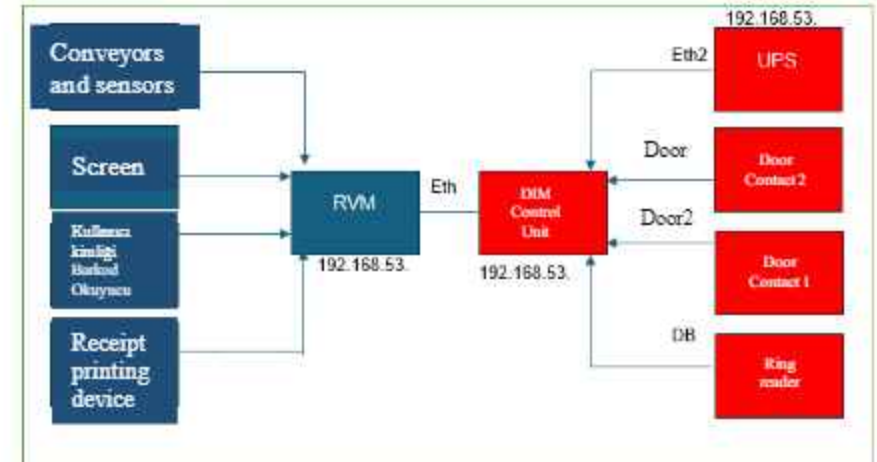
Conveyors and sensors

Screen

Kullanıcı kimliği Barkod Okuyucu

Receipt printing device

RVM

192.168.53.

Eth

DIM Control Unit

192.168.53.

192.168.53.

Eth2

UPS

Door

Door Contact 2

Door2

Door Contact 1

DB

Ring reader